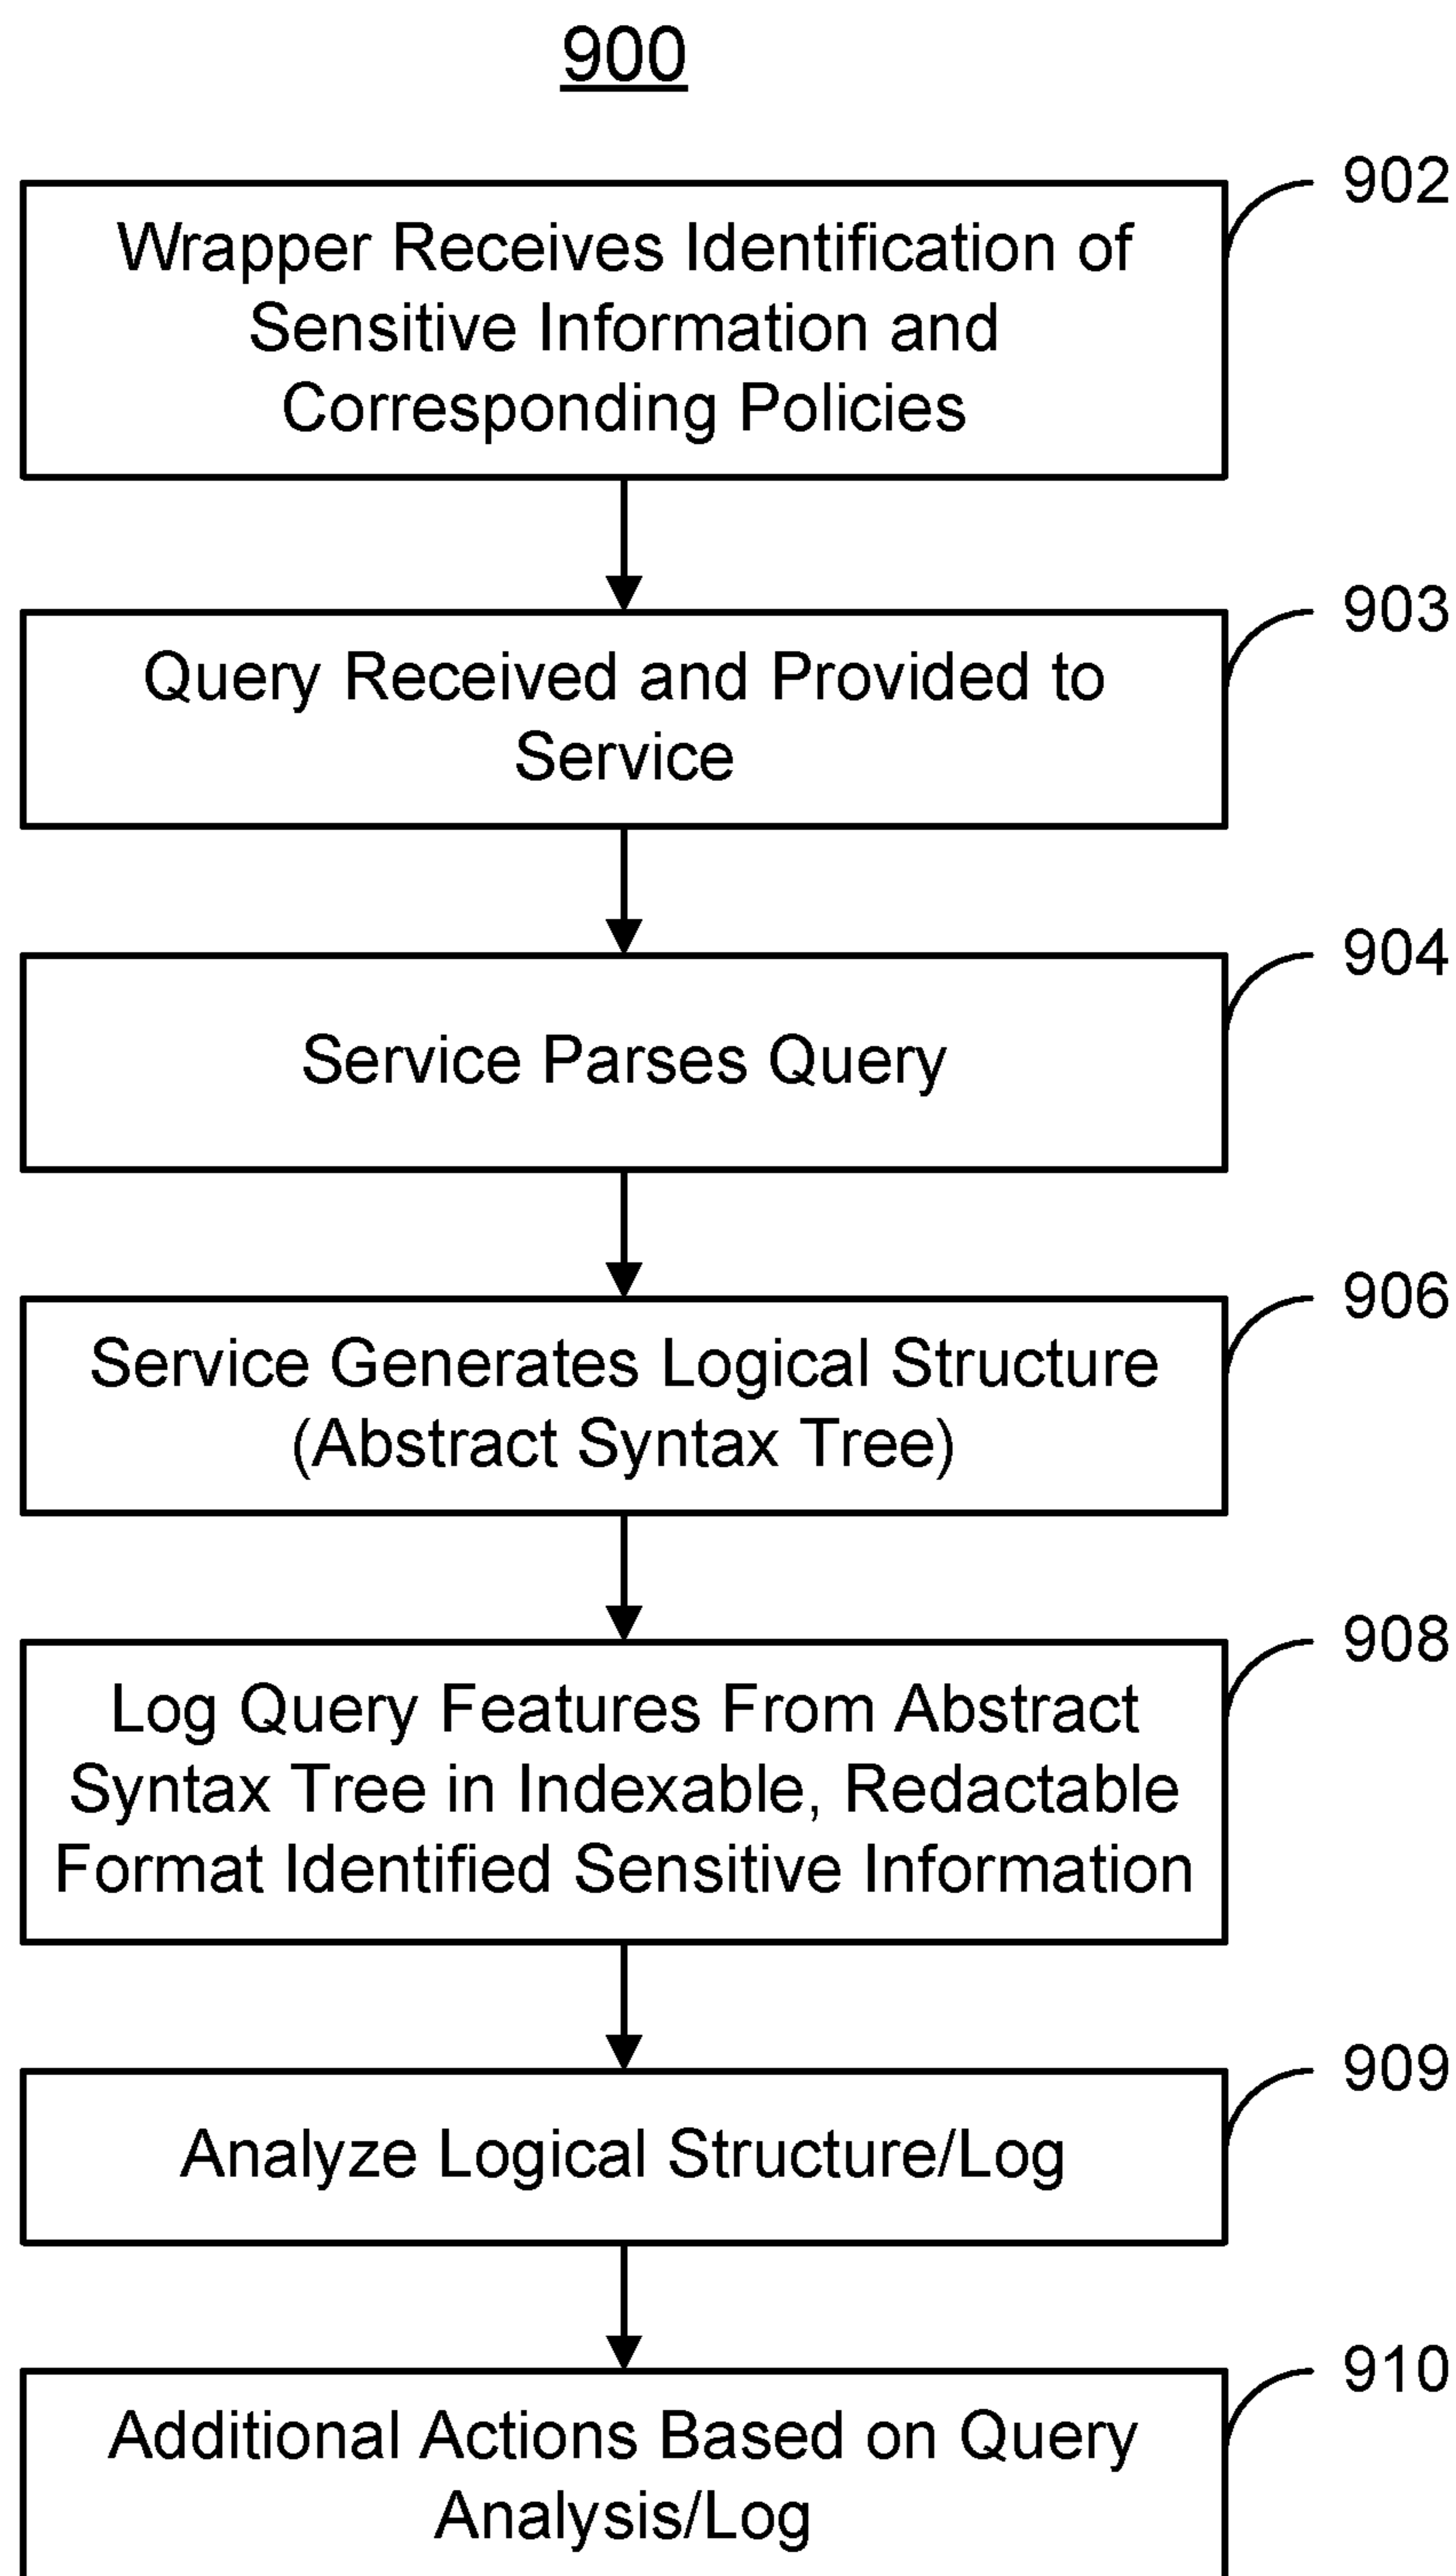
900

902
Wrapper Receives Identification of Sensitive Information and Corresponding Policies

903
Query Received and Provided to Service

904
Service Parses Query

906
Service Generates Logical Structure (Abstract Syntax Tree)

908
Log Query Features From Abstract Syntax Tree in Indexable, Redactable Format Identified Sensitive Information

909
Analyze Logical Structure/Log

910
Additional Actions Based on Query Analysis/Log